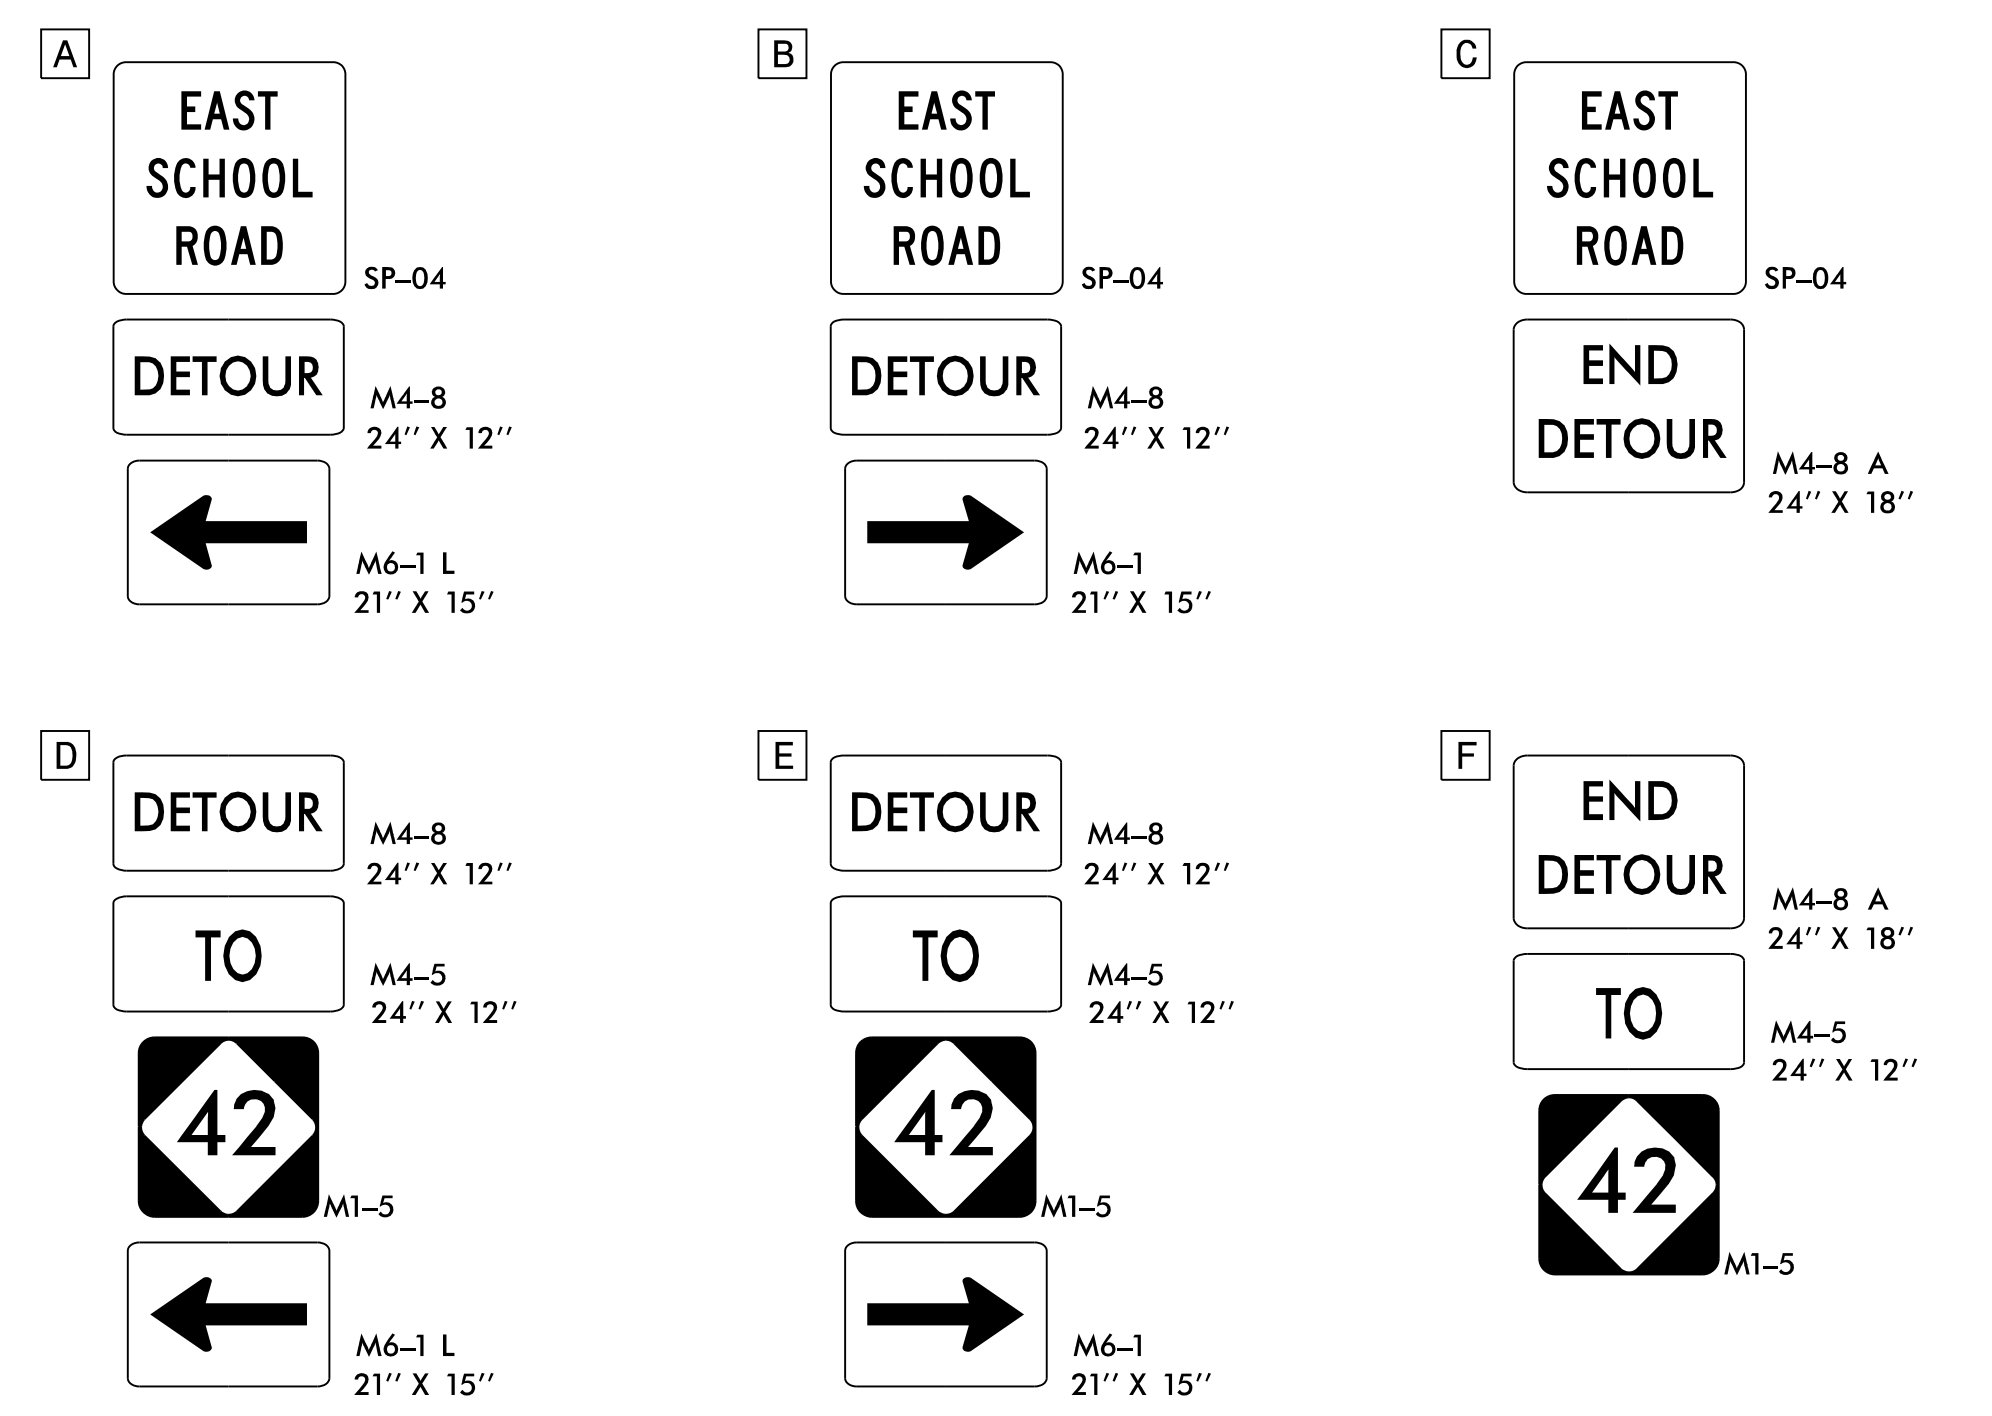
A

EAST SCHOOL ROAD

SP–04

DETOUR

M4–8
24'' X 12''

M6–1 L
21'' X 15''

B

EAST SCHOOL ROAD

SP–04

DETOUR

M4–8
24'' X 12''

M6–1
21'' X 15''

C

EAST SCHOOL ROAD

SP–04

END DETOUR

M4–8 A
24'' X 18''

D

DETOUR

M4–8
24'' X 12''

TO

M4–5
24'' X 12''

42

M1–5

M6–1 L
21'' X 15''

E

DETOUR

M4–8
24'' X 12''

TO

M4–5
24'' X 12''

42

M1–5

M6–1
21'' X 15''

F

END DETOUR

M4–8 A
24'' X 18''

TO

M4–5
24'' X 12''

42

M1–5